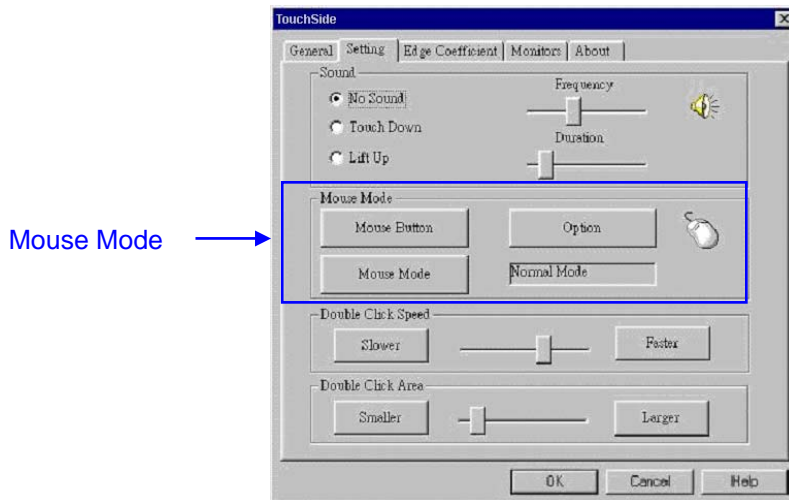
Mouse Mode

TouchSide

General | Setting | Edge Coefficient | Monitors | About

Sound
No Sound
Touch Down
Lift Up
Frequency
Duration

Mouse Mode
Mouse Button
Option
Mouse Mode
Normal Mode

Double Click Speed
Slower
Faster

Double Click Area
Smaller
Larger

OK
Cancel
Help